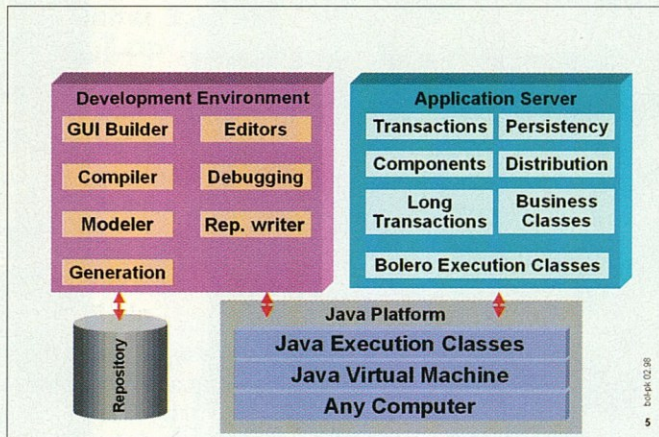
Development Environment

GUI Builder

Editors

Compiler

Debugging

Modeler

Rep. writer

Generation

Application Server

Transactions

Persistency

Components

Distribution

Long Transactions

Business Classes

Bolero Execution Classes

Repository

Java Platform

Java Execution Classes

Java Virtual Machine

Any Computer

bol-pk 02.98

5